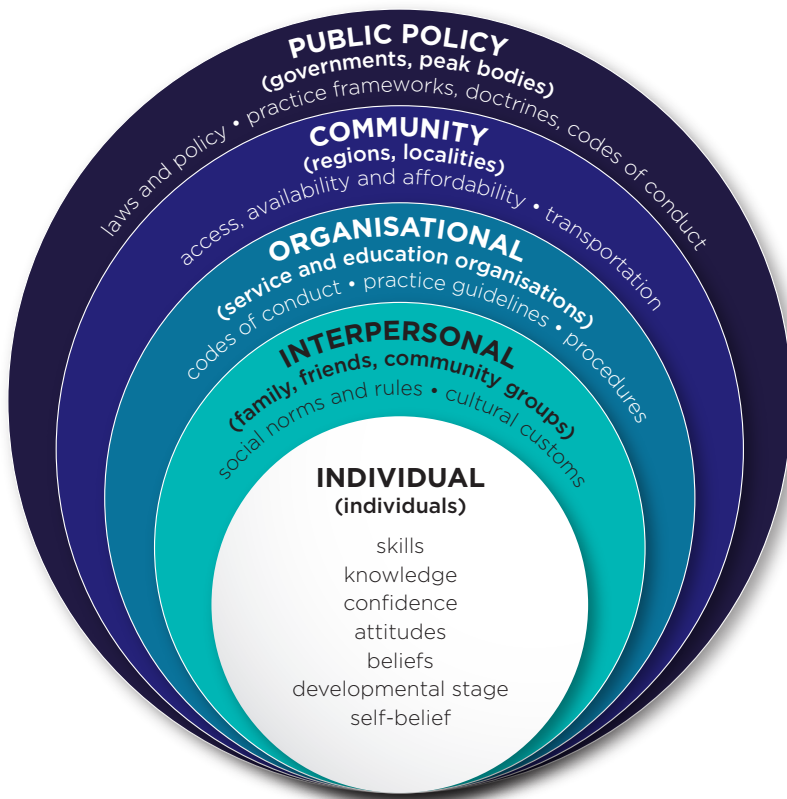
PUBLIC POLICY
(governments, peak bodies)
laws and policy • practice frameworks, doctrines, codes of conduct

COMMUNITY
(regions, localities)
access, availability and affordability • transportation

ORGANISATIONAL
(service and education organisations)
codes of conduct • practice guidelines • procedures

INTERPERSONAL
(family, friends, community groups)
social norms and rules • cultural customs

INDIVIDUAL
(individuals)
skills
knowledge
confidence
attitudes
beliefs
developmental stage
self-belief